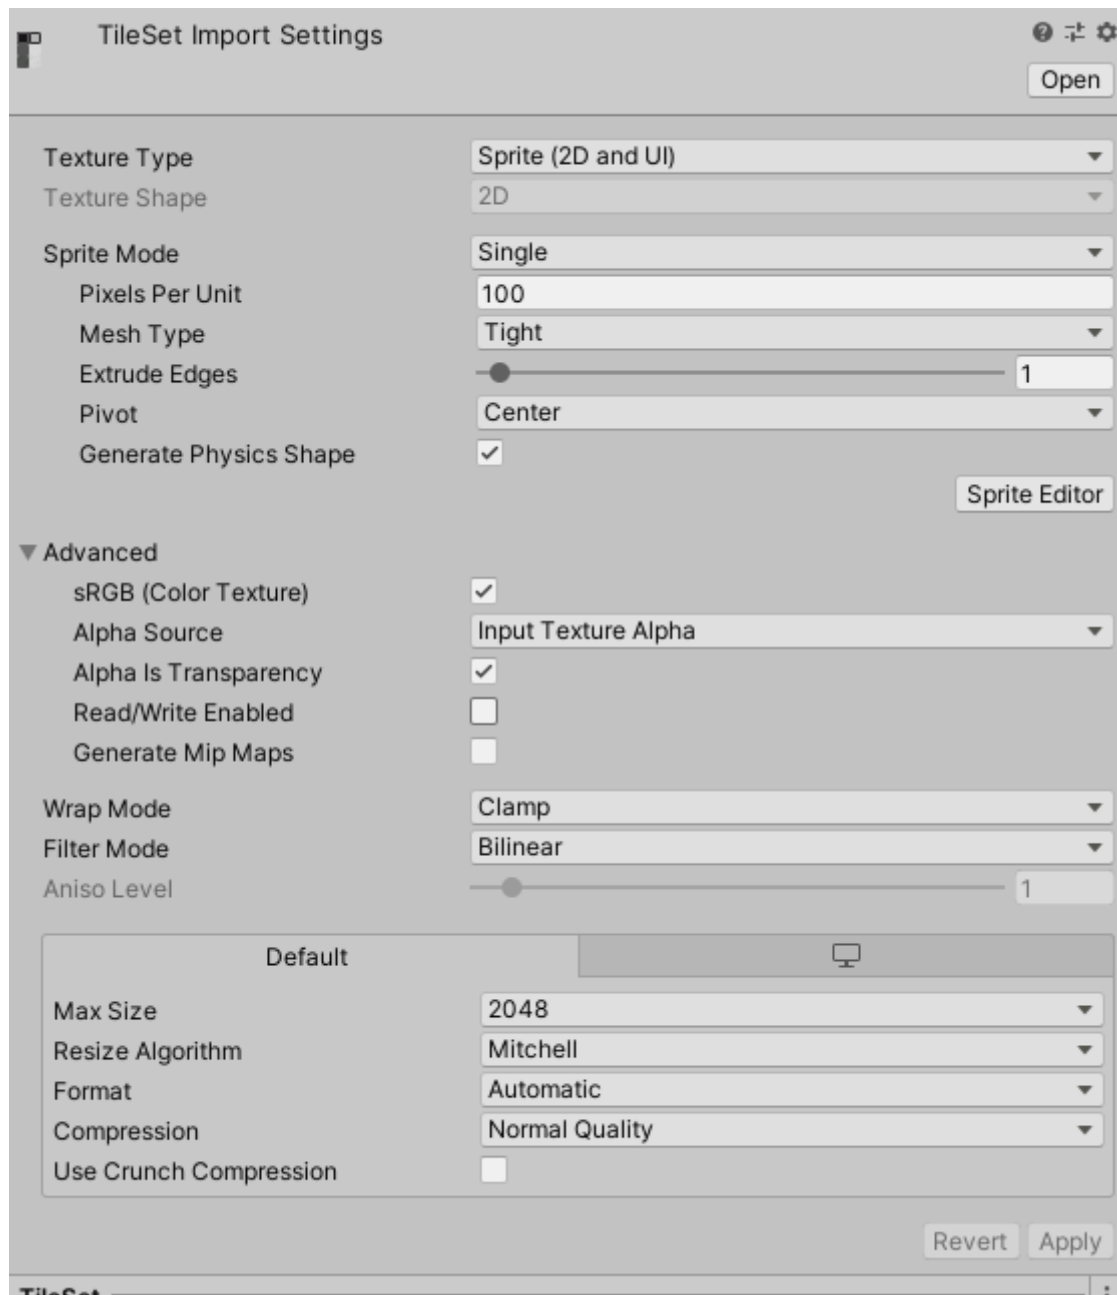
TileSet Import Settings

Open

Texture Type | Sprite (2D and UI)
Texture Shape | 2D

Sprite Mode | Single
Pixels Per Unit | 100
Mesh Type | Tight
Extrude Edges | 1
Pivot | Center
Generate Physics Shape | ✓

Sprite Editor

Advanced
sRGB (Color Texture) | ✓
Alpha Source | Input Texture Alpha
Alpha Is Transparency | ✓
Read/Write Enabled
Generate Mip Maps

Wrap Mode | Clamp
Filter Mode | Bilinear
Aniso Level | 1

Default

Max Size | 2048
Resize Algorithm | Mitchell
Format | Automatic
Compression | Normal Quality
Use Crunch Compression

Revert Apply

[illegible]